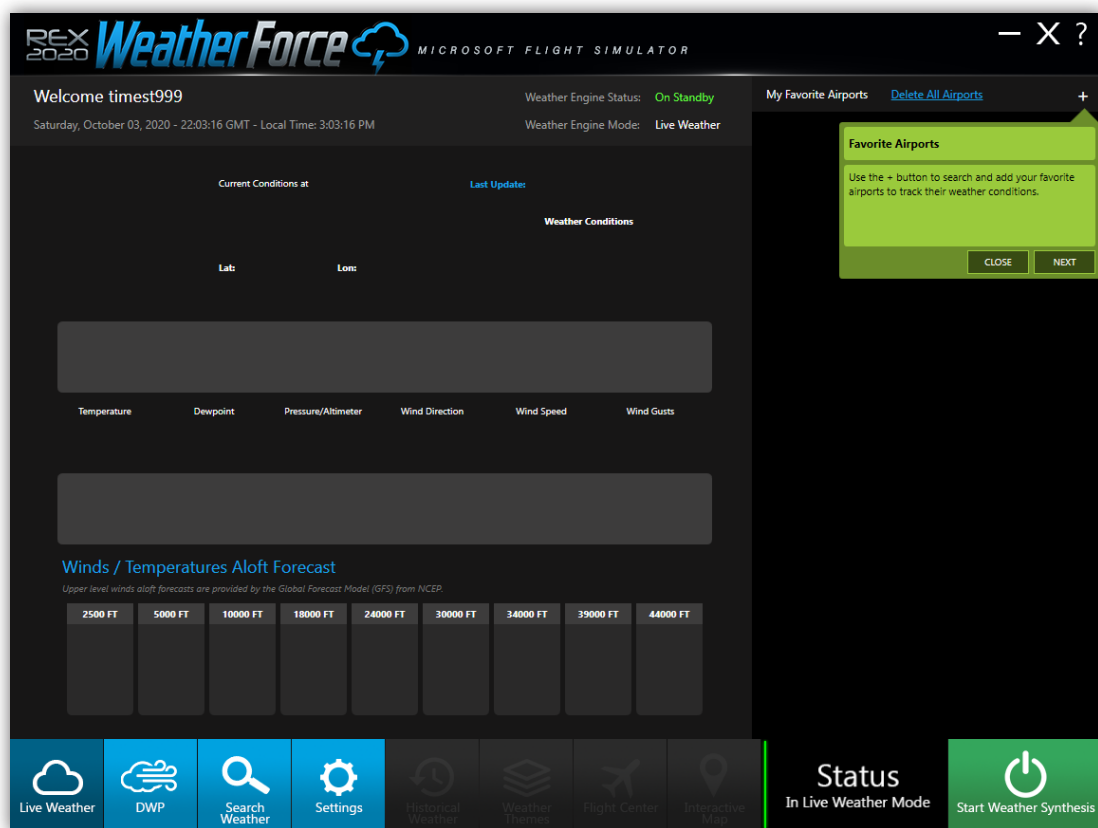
REX 2020 WeatherForce MICROSOFT FLIGHT SIMULATOR

— X ?

Welcome timest999

Saturday, October 03, 2020 - 22:03:16 GMT - Local Time: 3:03:16 PM

Weather Engine Status: On Standby

Weather Engine Mode: Live Weather

My Favorite Airports Delete All Airports +

Favorite Airports

Use the + button to search and add your favorite airports to track their weather conditions.

CLOSE NEXT

Current Conditions at

Last Update:

Weather Conditions

Lat: Lon:

Temperature Dewpoint Pressure/Altimeter Wind Direction Wind Speed Wind Gusts

Winds / Temperatures Aloft Forecast

Upper level winds aloft forecasts are provided by the Global Forecast Model (GFS) from NCEP.

| 2500 FT | 5000 FT | 10000 FT | 18000 FT | 24000 FT | 30000 FT | 34000 FT | 39000 FT | 44000 FT |
|---|---|---|---|---|---|---|---|---|
| | | | | | | | | |

Live Weather DWP Search Weather Settings Historical Weather Weather Themes Flight Center Interactive Map

Status
In Live Weather Mode

Start Weather Synthesis